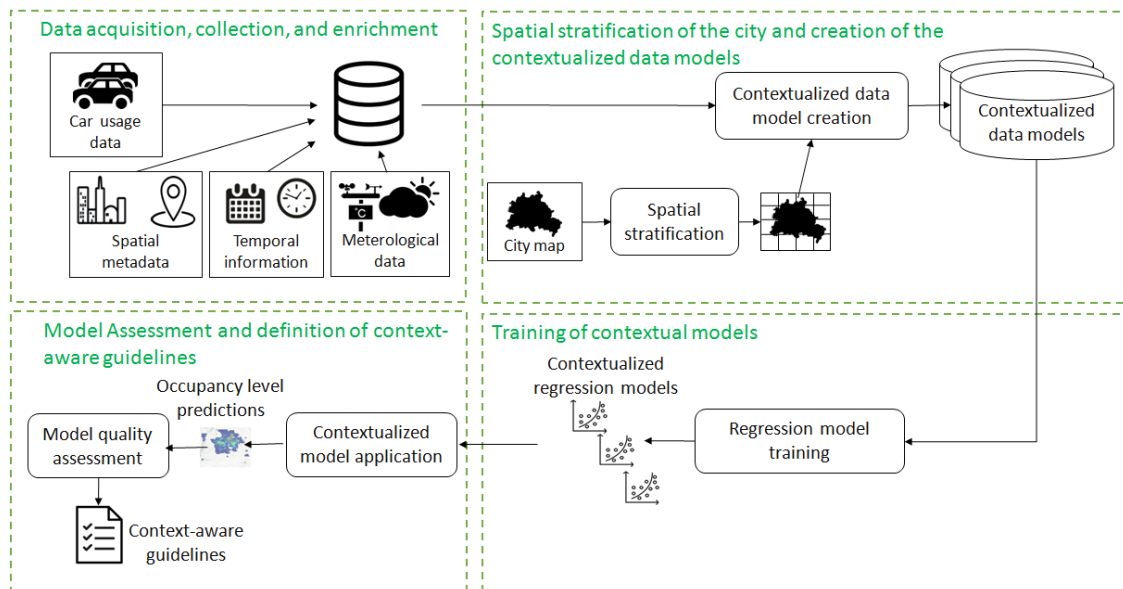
Data acquisition, collection, and enrichment

Car usage data

Spatial metadata

Temporal information

Meterological data

Spatial stratification of the city and creation of the contextualized data models

Contextualized data model creation

Contextualized data models

City map

Spatial stratification

Model Assessment and definition of context-aware guidelines

Occupancy level predictions

Model quality assessment

Contextualized model application

Context-aware guidelines

Training of contextual models

Contextualized regression models

Regression model training